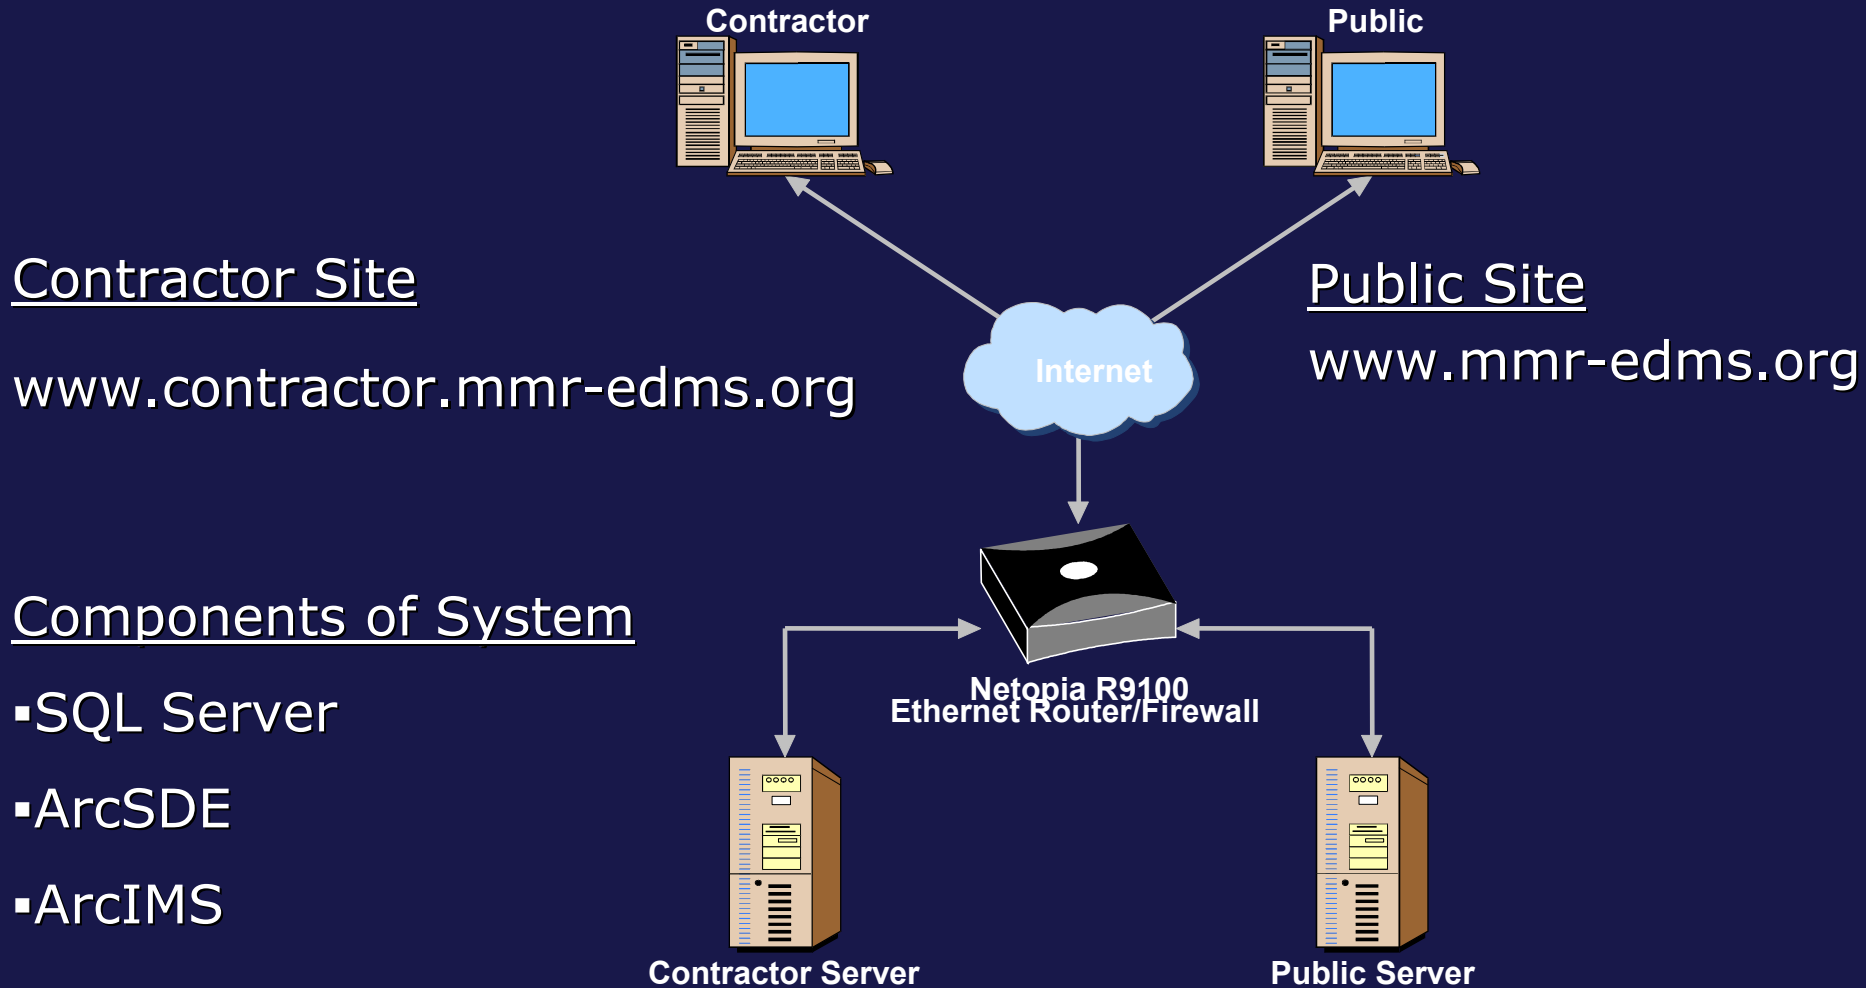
Contractor

Public

Contractor Site

www.contractor.mmr-edms.org

Internet

Public Site

www.mmr-edms.org

Components of System

▪SQL Server

▪ArcSDE

▪ArcIMS

Netopia R9100
Ethernet Router/Firewall

Contractor Server

Public Server